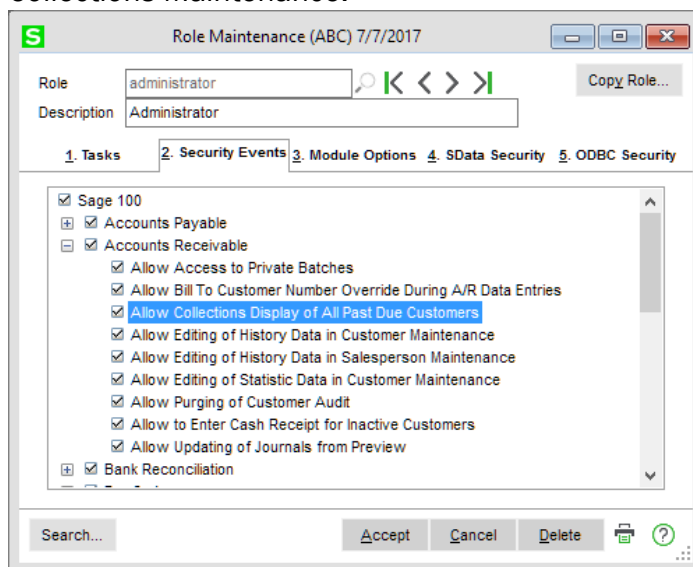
Collections Maintenance.

S Role Maintenance (ABC) 7/7/2017

Role administrator
Description Administrator

Copy Role...

1. Tasks 2. Security Events 3. Module Options 4. SData Security 5. ODBC Security

Sage 100
Accounts Payable
Accounts Receivable
Allow Access to Private Batches
Allow Bill To Customer Number Override During A/R Data Entries
Allow Collections Display of All Past Due Customers
Allow Editing of History Data in Customer Maintenance
Allow Editing of History Data in Salesperson Maintenance
Allow Editing of Statistic Data in Customer Maintenance
Allow Purging of Customer Audit
Allow to Enter Cash Receipt for Inactive Customers
Allow Updating of Journals from Preview
Bank Reconciliation

Search... Accept Cancel Delete